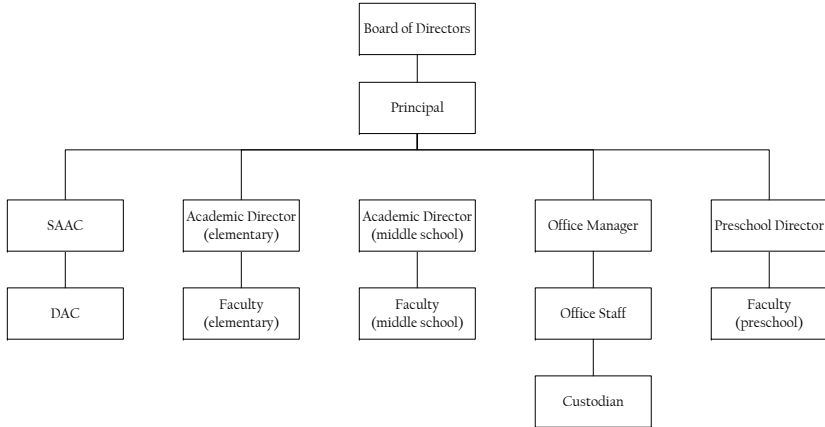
Board of Directors

Principal

SAAC

DAC

Academic Director (elementary)

Faculty (elementary)

Academic Director (middle school)

Faculty (middle school)

Office Manager

Office Staff

Custodian

Preschool Director

Faculty (preschool)